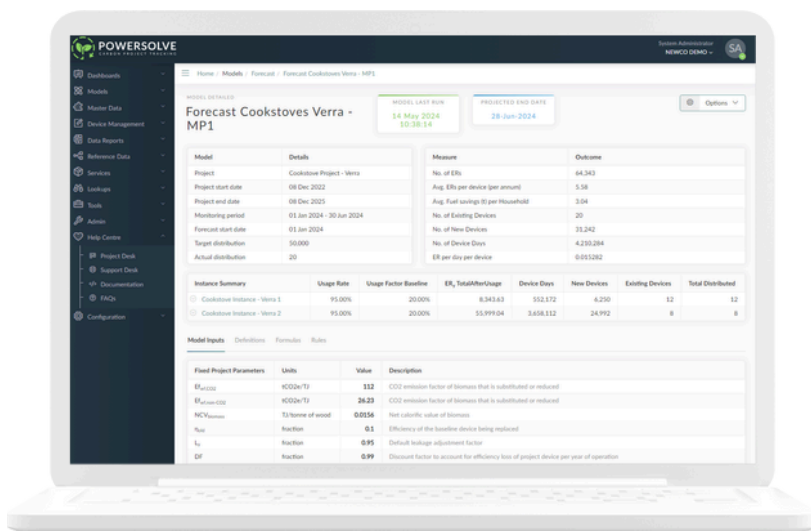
POWERSOLVE
CARBON PROJECT TRACKING

System Administrator
NEWCO DEMO

SA

Dashboards
Models
Master Data
Device Management
Data Reports
Reference Data
Services
Lookups
Tools
Admin
Help Centre
Project Desk
Support Desk
Documentation
FAQs
Configuration

Home / Models / Forecast / Forecast Cookstoves Verra - MP1

MODEL DETAILED
Forecast Cookstoves Verra - MP1

MODEL LAST RUN
14 May 2024
10:38:14

PROJECTED END DATE
28-Jan-2024

Options

| Model | Details |
|---|---|
| Project | Cookstove Project - Verra |
| Project start date | 08 Dec 2022 |
| Project end date | 08 Dec 2025 |
| Monitoring period | 01 Jan 2024 - 30 Jun 2024 |
| Forecast start date | 01 Jan 2024 |
| Target distribution | 50,000 |
| Actual distribution | 20 |

| Measure | Outcome |
|---|---|
| No. of ERs | 64,343 |
| Avg. ERs per device (per annum) | 5.58 |
| Avg. Fuel savings (t) per Household | 3.04 |
| No. of Existing Devices | 20 |
| No. of New Devices | 31,242 |
| No. of Device Days | 4,210,284 |
| ER per day per device | 0.015282 |

| Instance Summary | Usage Rate | Usage Factor Baseline | $ER_y$ TotalAfterUsage | Device Days | New Devices | Existing Devices | Total Distributed |
|---|---|---|---|---|---|---|---|
| Cookstove Instance - Verra 1 | 95.00% | 20.00% | 8,343.63 | 552,172 | 6,250 | 12 | 12 |
| Cookstove Instance - Verra 2 | 95.00% | 20.00% | 55,999.04 | 3,658,112 | 24,992 | 8 | 8 |

Model Inputs   Definitions   Formulas   Rules

| Fixed Project Parameters | Units | Value | Description |
|---|---|---|---|
| $EF_{wf,CO2}$ | tCO2e/TJ | 112 | CO2 emission factor of biomass that is substituted or reduced |
| $EF_{wf,non-CO2}$ | tCO2e/TJ | 26.23 | CO2 emission factor of biomass that is substituted or reduced |
| $NCV_{biomass}$ | TJ/tonne of wood | 0.0156 | Net calorific value of biomass |
| $\eta_{old}$ | fraction | 0.1 | Efficiency of the baseline device being replaced |
| $L_e$ | fraction | 0.95 | Default leakage adjustment factor |
| DF | fraction | 0.99 | Discount factor to account for efficiency loss of project device per year of operation |